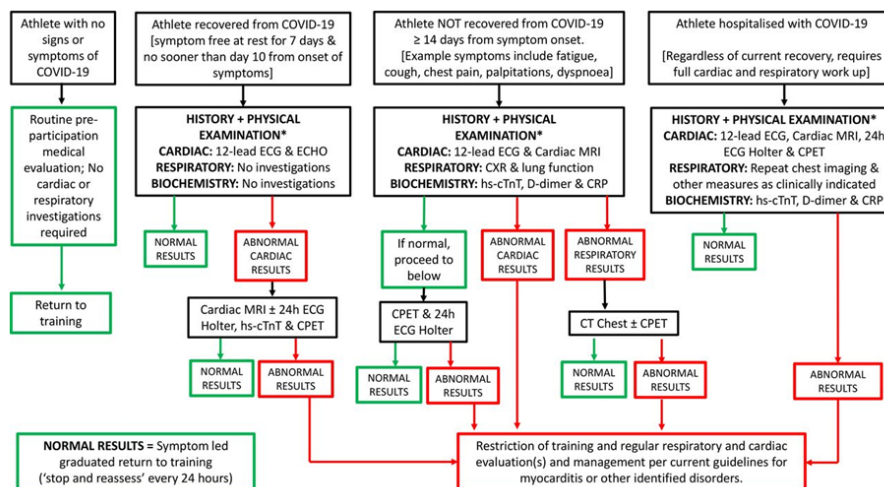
Athlete with no signs or symptoms of COVID-19

Routine pre-participation medical evaluation; No cardiac or respiratory investigations required

Return to training

Athlete recovered from COVID-19 [symptom free at rest for 7 days & no sooner than day 10 from onset of symptoms]

HISTORY + PHYSICAL EXAMINATION*
CARDIAC: 12-lead ECG & ECHO
RESPIRATORY: No investigations
BIOCHEMISTRY: No investigations

NORMAL RESULTS

ABNORMAL CARDIAC RESULTS

Cardiac MRI ± 24h ECG Holter, hs-cTnT & CPET

NORMAL RESULTS

ABNORMAL RESULTS

Athlete NOT recovered from COVID-19 ≥ 14 days from symptom onset. [Example symptoms include fatigue, cough, chest pain, palpitations, dyspnoea]

HISTORY + PHYSICAL EXAMINATION*
CARDIAC: 12-lead ECG & Cardiac MRI
RESPIRATORY: CXR & lung function
BIOCHEMISTRY: hs-cTnT, D-dimer & CRP

If normal, proceed to below

ABNORMAL CARDIAC RESULTS

ABNORMAL RESPIRATORY RESULTS

CPET & 24h ECG Holter

NORMAL RESULTS

ABNORMAL RESULTS

CT Chest ± CPET

NORMAL RESULTS

ABNORMAL RESULTS

Athlete hospitalised with COVID-19

[Regardless of current recovery, requires full cardiac and respiratory work up]

HISTORY + PHYSICAL EXAMINATION*
CARDIAC: 12-lead ECG, Cardiac MRI, 24h ECG Holter & CPET
RESPIRATORY: Repeat chest imaging & other measures as clinically indicated
BIOCHEMISTRY: hs-cTnT, D-dimer & CRP

NORMAL RESULTS

ABNORMAL RESULTS

NORMAL RESULTS = Symptom led graduated return to training ('stop and reassess' every 24 hours)

Restriction of training and regular respiratory and cardiac evaluation(s) and management per current guidelines for myocarditis or other identified disorders.